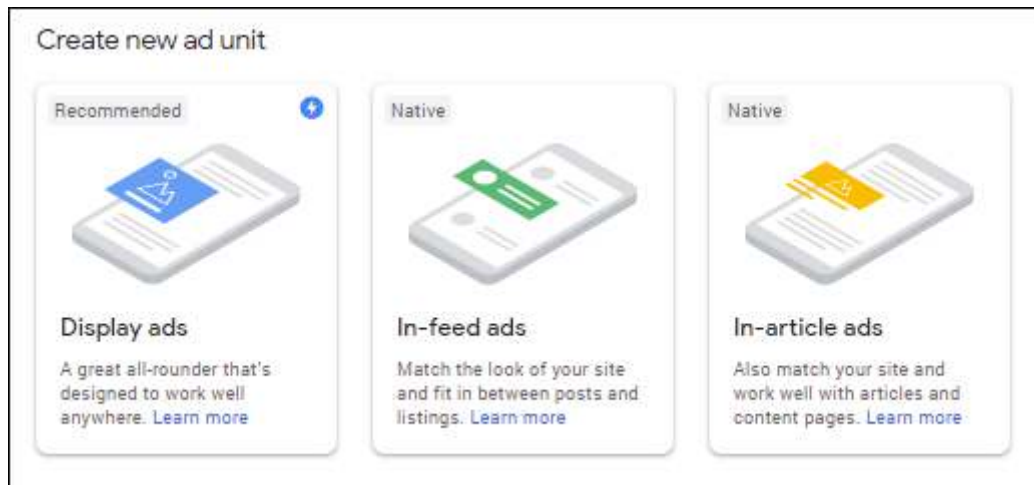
Create new ad unit

Recommended

Display ads

A great all-rounder that's designed to work well anywhere. Learn more

Native

In-feed ads

Match the look of your site and fit in between posts and listings. Learn more

Native

In-article ads

Also match your site and work well with articles and content pages. Learn more